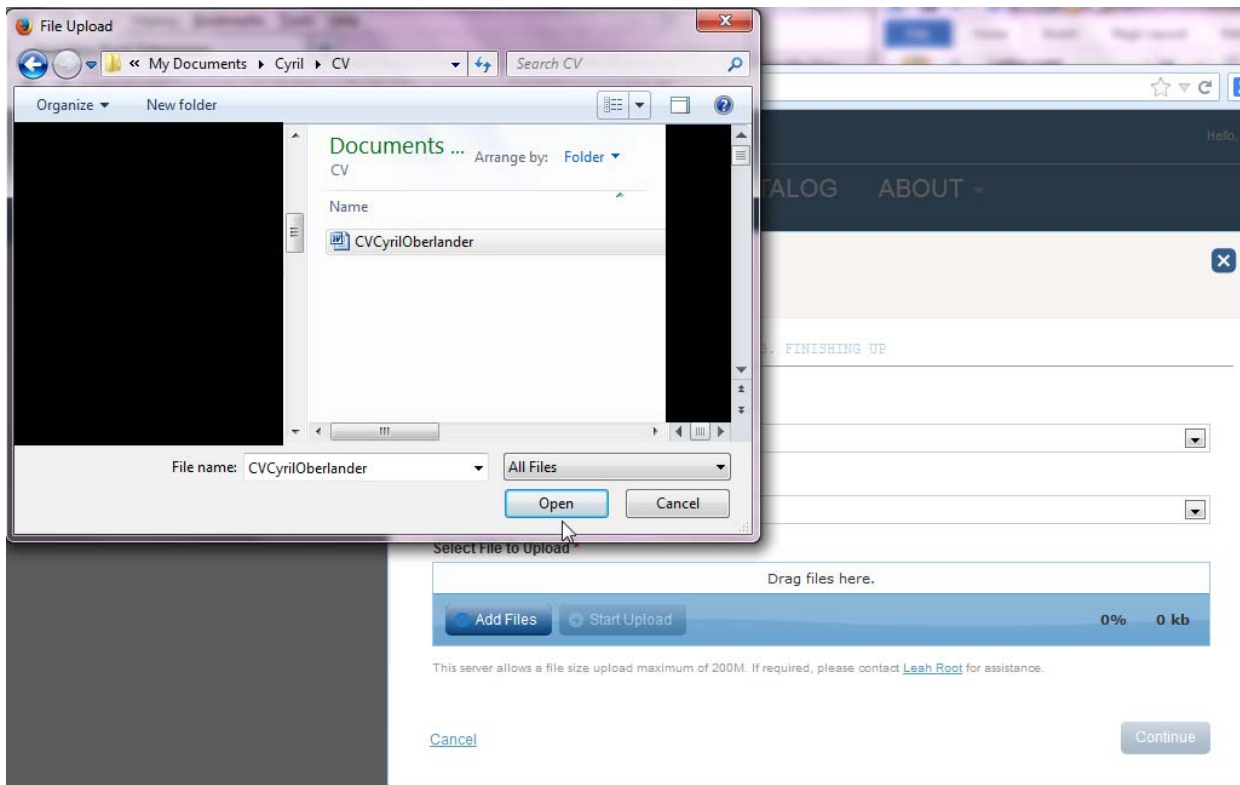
File Upload

« My Documents ▸ Cyril ▸ CV

Search CV

Organize ▾ New folder

Documents ...
CV

Arrange by: Folder ▾

Name

CVCyrilOberlander

File name: CVCyrilOberlander

All Files

Open Cancel

Hello,

TALOG ABOUT

. FINISHING UP

Select File to Upload *

Drag files here.

Add Files Start Upload 0% 0 kb

This server allows a file size upload maximum of 200M. If required, please contact Leah Root for assistance.

Cancel

Continue